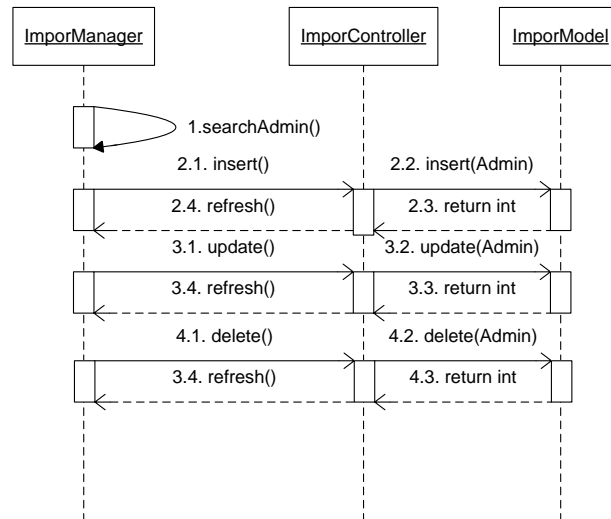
ImporManager

ImporController

ImporModel

1.searchAdmin()

2.1. insert()

2.2. insert(Admin)

2.4. refresh()

2.3. return int

3.1. update()

3.2. update(Admin)

3.4. refresh()

3.3. return int

4.1. delete()

4.2. delete(Admin)

3.4. refresh()

4.3. return int